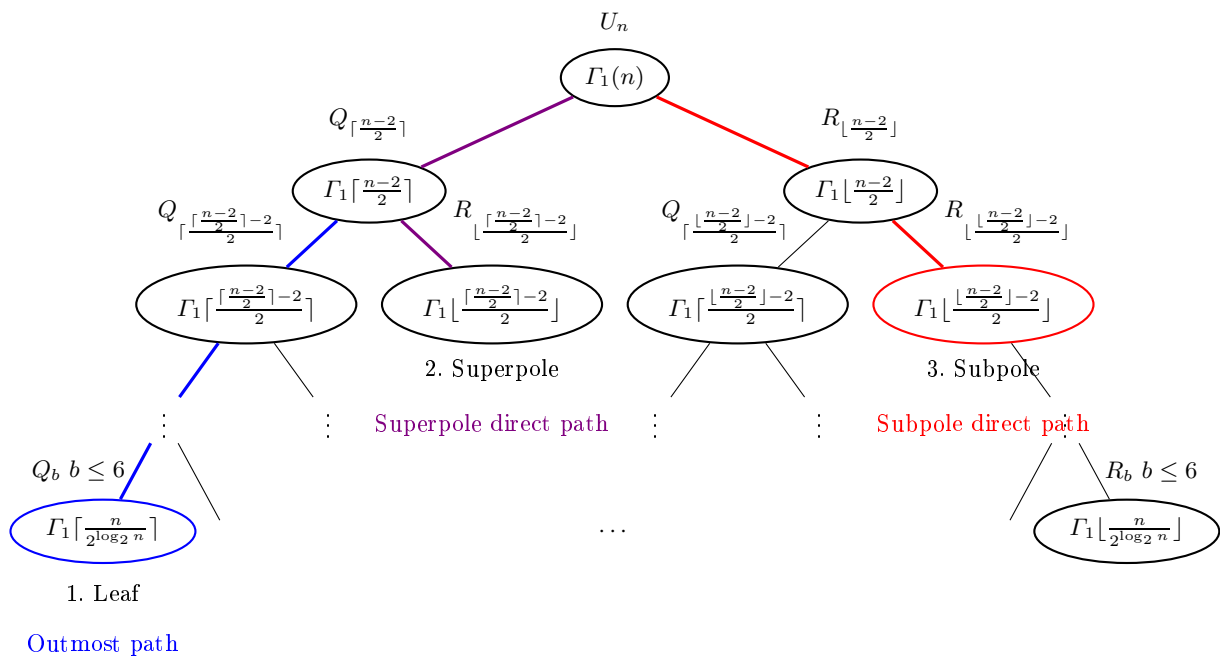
$U_n$

$\Gamma_1(n)$

$Q_{\lceil \frac{n-2}{2} \rceil}$ $R_{\lfloor \frac{n-2}{2} \rfloor}$

$\Gamma_1 \lceil \frac{n-2}{2} \rceil$ $\Gamma_1 \lfloor \frac{n-2}{2} \rfloor$

$Q_{\lceil \frac{\lceil \frac{n-2}{2} \rceil -2}{2} \rceil}$ $R_{\lfloor \frac{\lceil \frac{n-2}{2} \rceil -2}{2} \rfloor}$ $Q_{\lceil \frac{\lfloor \frac{n-2}{2} \rfloor -2}{2} \rceil}$ $R_{\lfloor \frac{\lfloor \frac{n-2}{2} \rfloor -2}{2} \rfloor}$

$\Gamma_1 \lceil \frac{\lceil \frac{n-2}{2} \rceil -2}{2} \rceil$ $\Gamma_1 \lfloor \frac{\lceil \frac{n-2}{2} \rceil -2}{2} \rfloor$ $\Gamma_1 \lceil \frac{\lfloor \frac{n-2}{2} \rfloor -2}{2} \rceil$ $\Gamma_1 \lfloor \frac{\lfloor \frac{n-2}{2} \rfloor -2}{2} \rfloor$

2. Superpole

3. Subpole

Superpole direct path

Subpole direct path

$Q_b$ $b \leq 6$

$R_b$ $b \leq 6$

$\Gamma_1 \lceil \frac{n}{2^{\log_2 n}} \rceil$

$\dots$

$\Gamma_1 \lfloor \frac{n}{2^{\log_2 n}} \rfloor$

1. Leaf

Outmost path